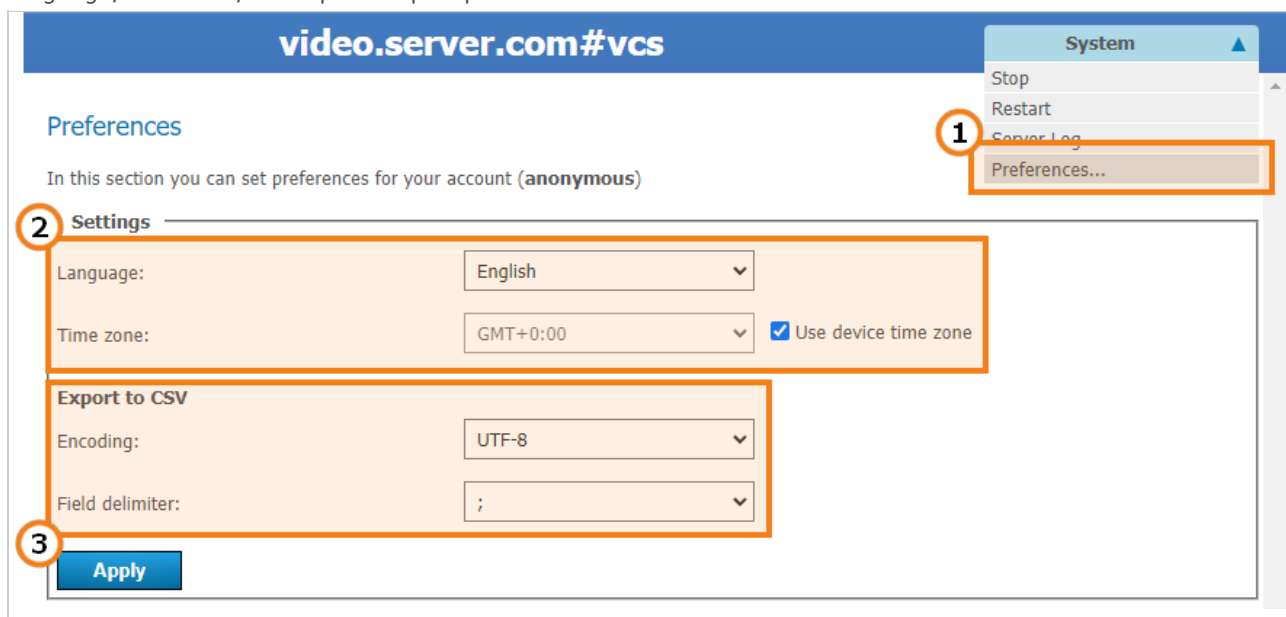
video.server.com#vcs

System ▲

Stop

Restart

Server Log

1

Preferences...

Preferences

In this section you can set preferences for your account (**anonymous**)

2

Settings

Language: English

Time zone: GMT+0:00 Use device time zone

Export to CSV

Encoding: UTF-8

Field delimiter: ;

3

Apply